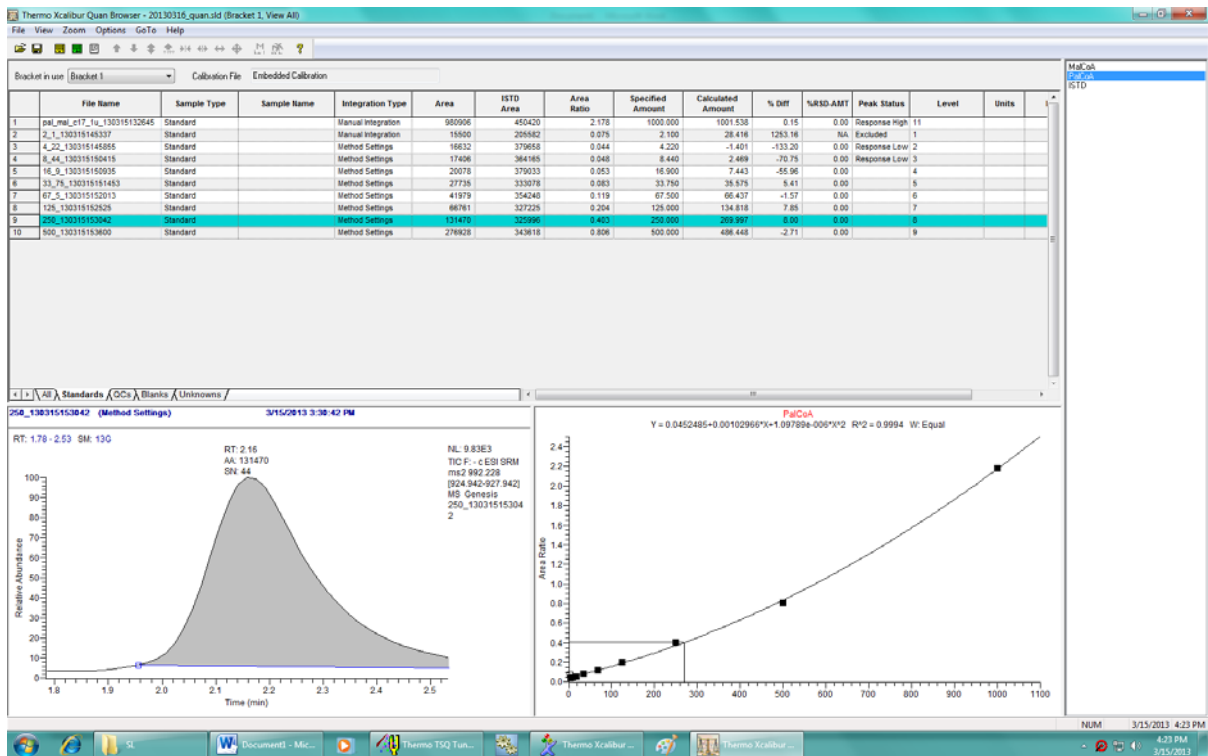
Thermo Xcalibur Quan Browser - 20130316_quan.sld (Bracket 1, View All)

File View Zoom Options GoTo Help

Bracket in use Bracket 1 Calibration File Embedded Calibration

| | File Name | Sample Type | Sample Name | Integration Type | Area | ISTD Area | Area Ratio | Specified Amount | Calculated Amount | % Diff | %RSD-AMT | Peak Status | Level | Units |
|---|---|---|---|---|---|---|---|---|---|---|---|---|---|---|
| 1 | pal_mal_c17_1u_130315132645 | Standard | | Manual Integration | 980906 | 450420 | 2.178 | 1000.000 | 1001.538 | 0.15 | 0.00 | Response High | 11 | |
| 2 | 2_1_130315145337 | Standard | | Manual Integration | 15500 | 205582 | 0.075 | 2.100 | 28.416 | 1253.16 | NA | Excluded | 1 | |
| 3 | 4_22_130315145855 | Standard | | Method Settings | 16632 | 379658 | 0.044 | 4.220 | -1.401 | -133.20 | 0.00 | Response Low | 2 | |
| 4 | 8_44_130315150415 | Standard | | Method Settings | 17406 | 364165 | 0.048 | 8.440 | 2.469 | -70.75 | 0.00 | Response Low | 3 | |
| 5 | 16_9_130315150935 | Standard | | Method Settings | 20078 | 379033 | 0.053 | 16.900 | 7.443 | -55.96 | 0.00 | | 4 | |
| 6 | 33_75_130315151453 | Standard | | Method Settings | 27735 | 333078 | 0.083 | 33.750 | 35.575 | 5.41 | 0.00 | | 5 | |
| 7 | 67_5_130315152013 | Standard | | Method Settings | 41979 | 354246 | 0.119 | 67.500 | 66.437 | -1.57 | 0.00 | | 6 | |
| 8 | 125_130315152525 | Standard | | Method Settings | 66761 | 327225 | 0.204 | 125.000 | 134.818 | 7.85 | 0.00 | | 7 | |
| 9 | 250_130315153042 | Standard | | Method Settings | 131470 | 325996 | 0.403 | 250.000 | 269.997 | 8.00 | 0.00 | | 8 | |
| 10 | 500_130315153600 | Standard | | Method Settings | 276928 | 343618 | 0.806 | 500.000 | 486.448 | -2.71 | 0.00 | | 9 | |

All Standards QCs Blanks Unknowns

MalCoA
PalCoA
ISTD

250_130315153042 (Method Settings) 3/15/2013 3:30:42 PM

RT: 1.78 - 2.53 SM: 13G

RT: 2.16
AA: 131470
SN: 44

NL: 9.83E3
TIC F: - c ESI SRM ms2 992.228 [924.942-927.942] MS Genesis 250_130315153042

Relative Abundance
100 90 80 70 60 50 40 30 20 10 0
1.8 1.9 2.0 2.1 2.2 2.3 2.4 2.5
Time (min)

PalCoA
Y = 0.0452485+0.00102966*X+1.09789e-006*X^2 R^2 = 0.9994 W: Equal

Area Ratio
2.4 2.2 2.0 1.8 1.6 1.4 1.2 1.0 0.8 0.6 0.4 0.2 0.0
0 100 200 300 400 500 600 700 800 900 1000 1100

NUM 3/15/2013 4:23 PM

SL Document1 - Mic... Thermo TSQ Tun... Thermo Xcalibur ... Thermo Xcalibur ...
4:23 PM 3/15/2013